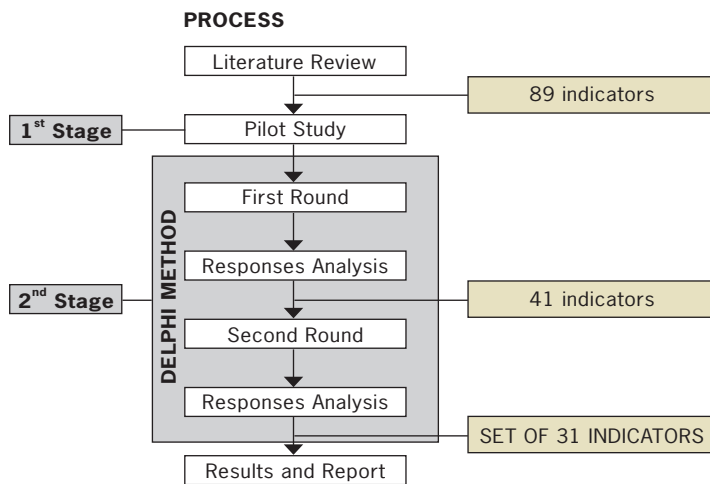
PROCESS

Literature Review

89 indicators

$1^{st}$ Stage

Pilot Study

DELPHI METHOD

First Round

Responses Analysis

$2^{nd}$ Stage

41 indicators

Second Round

Responses Analysis

SET OF 31 INDICATORS

Results and Report